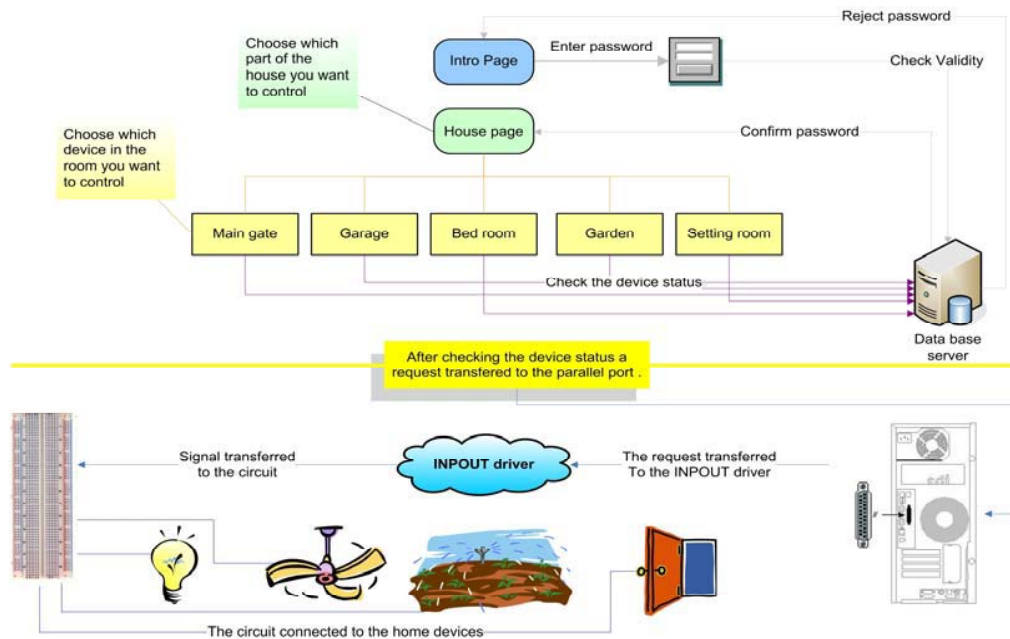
Reject password

Choose which part of the house you want to control

Intro Page

Enter password

Check Validity

Choose which device in the room you want to control

House page

Confirm password

Main gate

Garage

Bed room

Garden

Setting room

Check the device status

Data base server

After checking the device status a request transfered to the parallel port .

Signal transferred to the circuit

INPOUT driver

The request transferred To the INPOUT driver

The circuit connected to the home devices